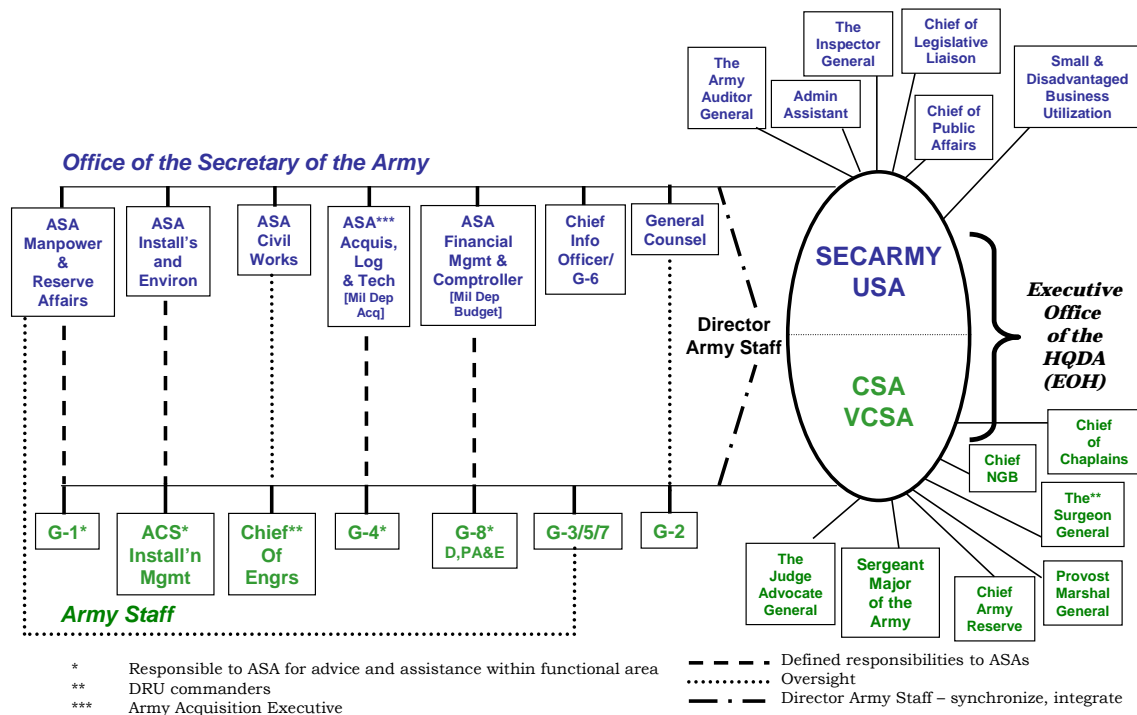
The Army Auditor General

Admin Assistant

The Inspector General

Chief of Legislative Liaison

Chief of Public Affairs

Small & Disadvantaged Business Utilization

Office of the Secretary of the Army

ASA Manpower & Reserve Affairs

ASA Install's and Environ

ASA Civil Works

ASA*** Acquis, Log & Tech [Mil Dep Acq]

ASA Financial Mgmt & Comptroller [Mil Dep Budget]

Chief Info Officer/ G-6

General Counsel

Director Army Staff

SECARMY USA

CSA VCSA

Executive Office of the HQDA (EOH)

Chief of Chaplains

Chief NGB

The** Surgeon General

G-1*

ACS* Install'n Mgmt

Chief** Of Engrs

G-4*

G-8* D,PA&E

G-3/5/7

G-2

Army Staff

The Judge Advocate General

Sergeant Major of the Army

Chief Army Reserve

Provost Marshal General

* Responsible to ASA for advice and assistance within functional area
** DRU commanders
*** Army Acquisition Executive

Defined responsibilities to ASAs
Oversight
Director Army Staff – synchronize, integrate